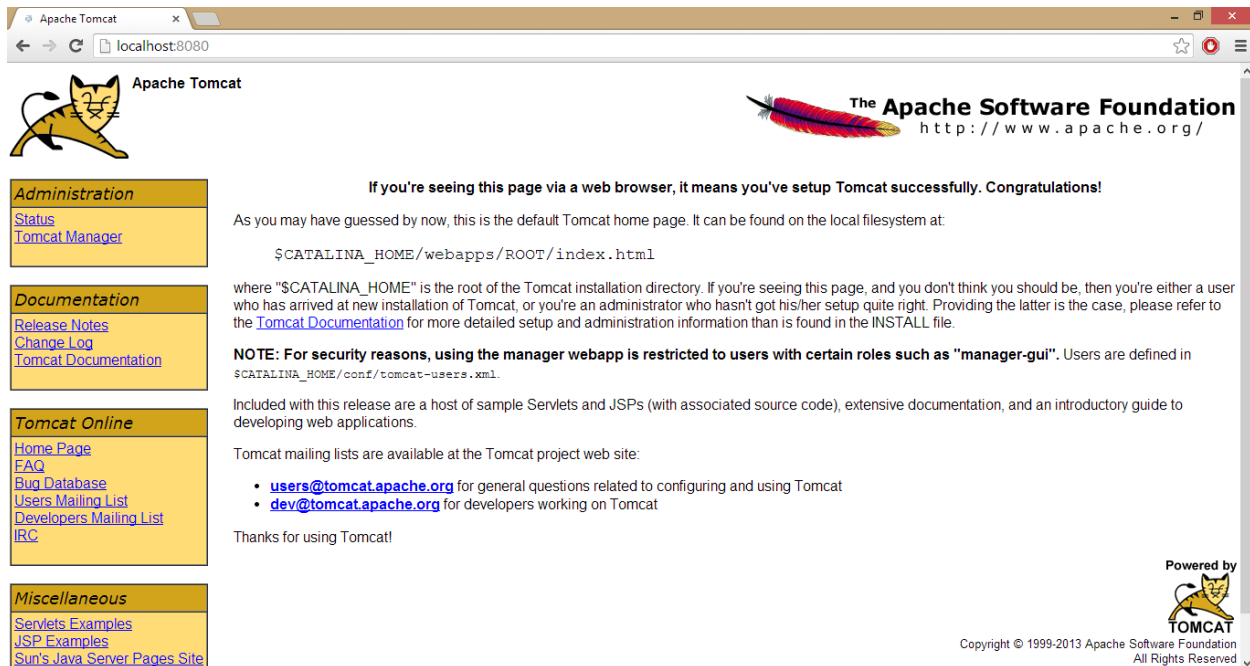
Apache Tomcat
localhost:8080

Apache Tomcat

The Apache Software Foundation
http://www.apache.org/

Administration
Status
Tomcat Manager

Documentation
Release Notes
Change Log
Tomcat Documentation

Tomcat Online
Home Page
FAQ
Bug Database
Users Mailing List
Developers Mailing List
IRC

Miscellaneous
Servlets Examples
JSP Examples
Sun's Java Server Pages Site

**If you're seeing this page via a web browser, it means you've setup Tomcat successfully. Congratulations!**

As you may have guessed by now, this is the default Tomcat home page. It can be found on the local filesystem at:

$CATALINA_HOME/webapps/ROOT/index.html

where "$CATALINA_HOME" is the root of the Tomcat installation directory. If you're seeing this page, and you don't think you should be, then you're either a user who has arrived at new installation of Tomcat, or you're an administrator who hasn't got his/her setup quite right. Providing the latter is the case, please refer to the Tomcat Documentation for more detailed setup and administration information than is found in the INSTALL file.

**NOTE: For security reasons, using the manager webapp is restricted to users with certain roles such as "manager-gui".** Users are defined in $CATALINA_HOME/conf/tomcat-users.xml.

Included with this release are a host of sample Servlets and JSPs (with associated source code), extensive documentation, and an introductory guide to developing web applications.

Tomcat mailing lists are available at the Tomcat project web site:

- **users@tomcat.apache.org** for general questions related to configuring and using Tomcat
- **dev@tomcat.apache.org** for developers working on Tomcat

Thanks for using Tomcat!

Powered by
TOMCAT
Copyright © 1999-2013 Apache Software Foundation
All Rights Reserved